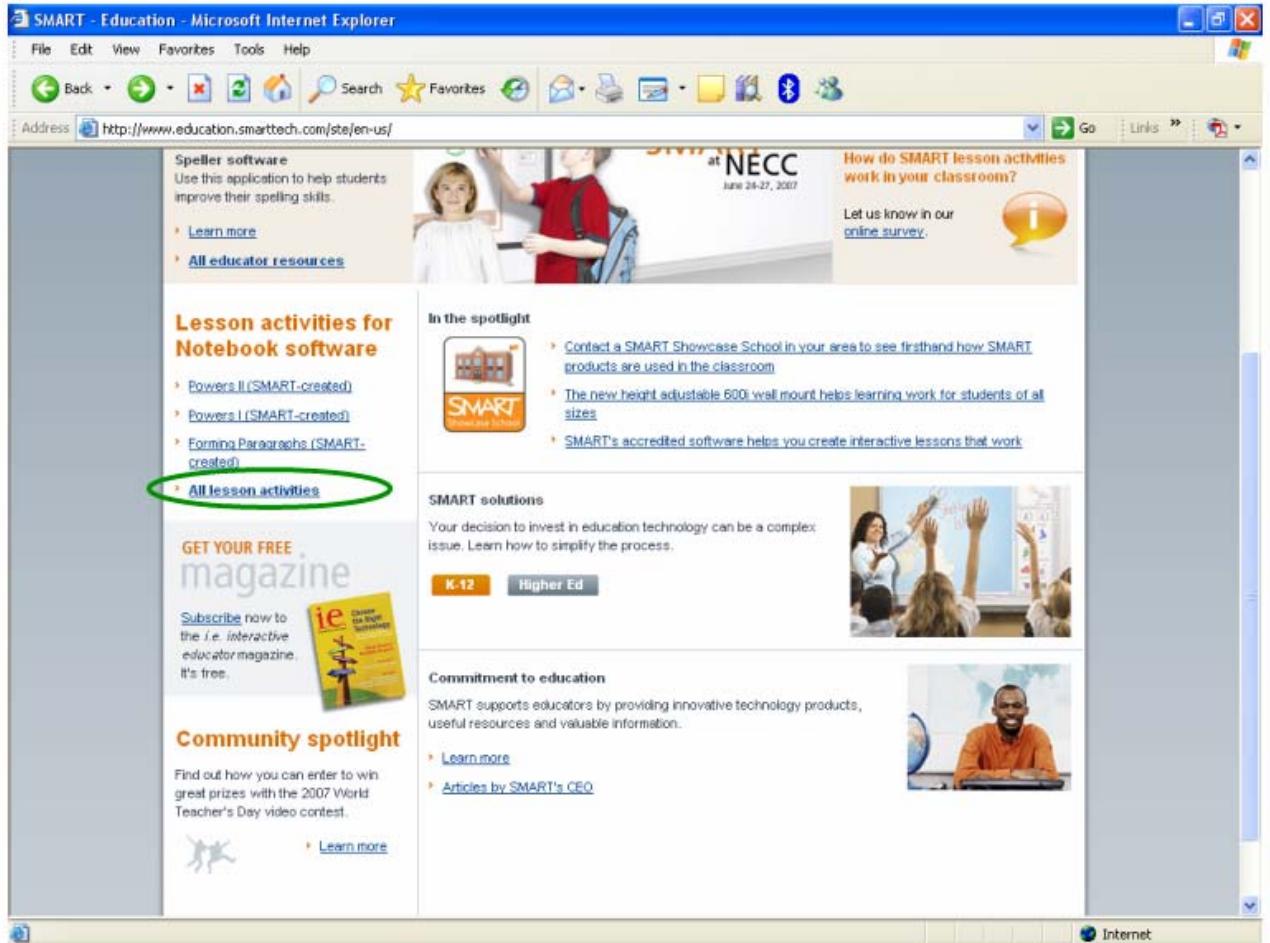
SMART - Education - Microsoft Internet Explorer

File Edit View Favorites Tools Help

Back Search Favorites

Address http://www.education.smarttech.com/ste/en-us/ Go Links »

Speller software
Use this application to help students improve their spelling skills.

Learn more

All educator resources

at NECC
June 24-27, 2007

How do SMART lesson activities work in your classroom?

Let us know in our online survey.

Lesson activities for Notebook software

Powers II (SMART-created)

Powers I (SMART-created)

Forming Paragraphs (SMART-created)

All lesson activities

GET YOUR FREE magazine

Subscribe now to the i.e. interactive educator magazine. It's free.

ie

Community spotlight

Find out how you can enter to win great prizes with the 2007 World Teacher's Day video contest.

Learn more

In the spotlight

SMART Showcase School

Contact a SMART Showcase School in your area to see firsthand how SMART products are used in the classroom

The new height adjustable 600i wall mount helps learning work for students of all sizes

SMART's accredited software helps you create interactive lessons that work

SMART solutions

Your decision to invest in education technology can be a complex issue. Learn how to simplify the process.

K-12 Higher Ed

Commitment to education

SMART supports educators by providing innovative technology products, useful resources and valuable information.

Learn more

Articles by SMART's CEO

Internet